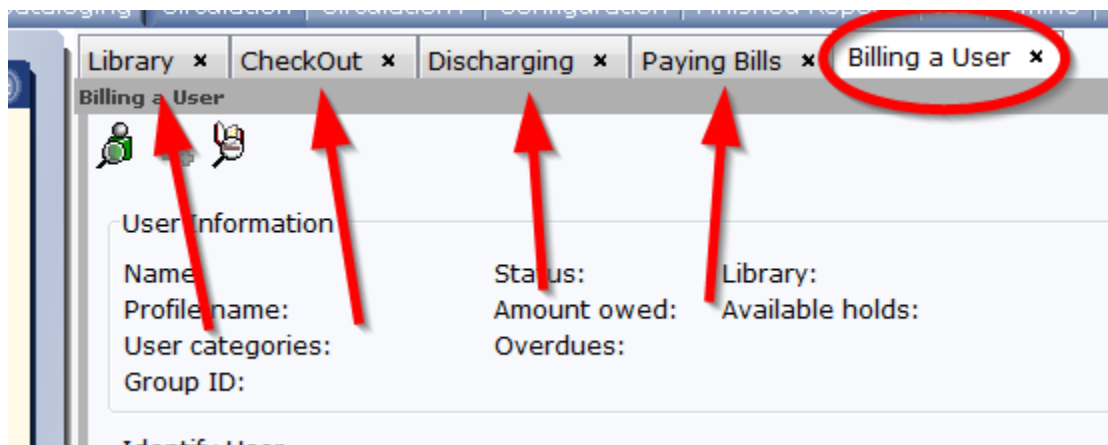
Library × CheckOut × Discharging × Paying Bills × Billing a User ×

Billing a User

User Information

Name
Profile name:
User categories:
Group ID:

Status:
Amount owed:
Overdues:

Library:
Available holds: